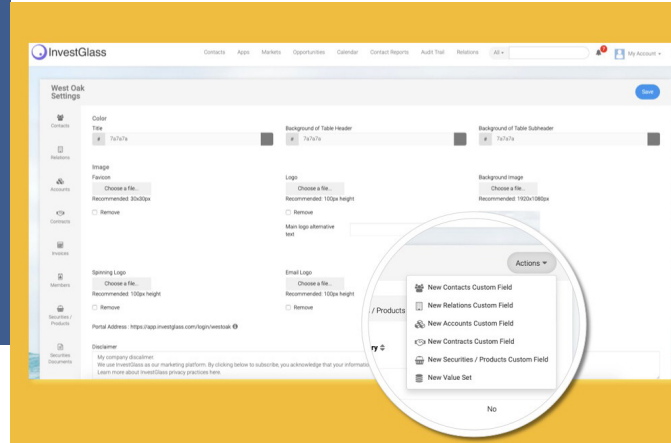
InvestGlass

Contacts Apps Markets Opportunities Calendar Contact Reports Audit Trail Relations All ▾

My Account ▾

West Oak Settings

Save

Contacts

Relations

Accounts

Contacts

Invoices

Members

Securities / Products

Securities Documents

Color

Title

# 7a7a7a

Background of Table Header

# 7a7a7a

Background of Table Subheader

# 7a7a7a

Image

Favicon

Choose a file...

Recommended: 30x30px

Remove

Logo

Choose a file...

Recommended: 100px height

Remove

Main logo alternative text

Background Image

Choose a file...

Recommended: 1920x1080px

Spinning Logo

Choose a file...

Recommended: 100px height

Remove

Email Logo

Choose a file...

Recommended: 100px height

Remove

Portal Address : https://app.investglass.com/login/westoak

Disclaimer

My company disclaimer
We use InvestGlass as our marketing platform. By clicking below to subscribe, you acknowledge that your informatio
Learn more about InvestGlass privacy practices here.

Actions ▾

/ Products

ry

New Contacts Custom Field

New Relations Custom Field

New Accounts Custom Field

New Contracts Custom Field

New Securities / Products Custom Field

New Value Set

No